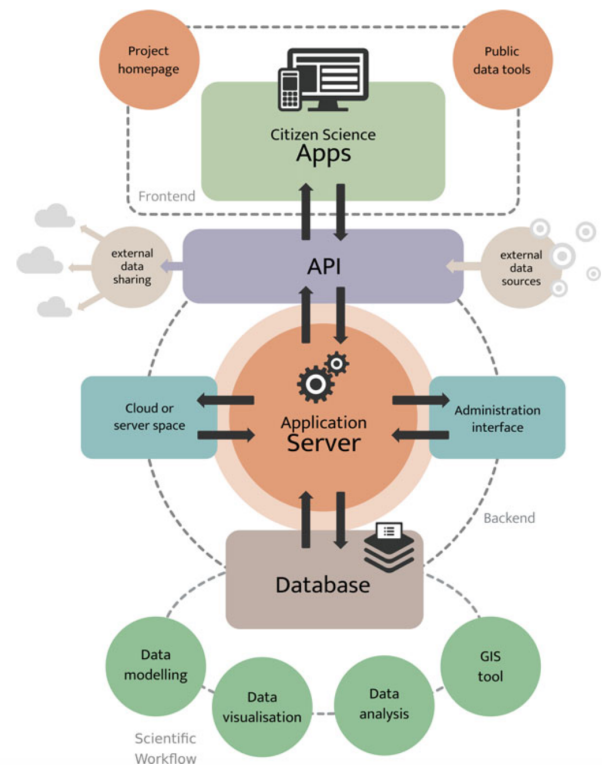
Project homepage

Public data tools

Citizen Science
Apps

Frontend

external data sharing

API

external data sources

Cloud or server space

Application
Server

Administration interface

Backend

Database

Data modelling

Data visualisation

Data analysis

GIS tool

Scientific Workflow